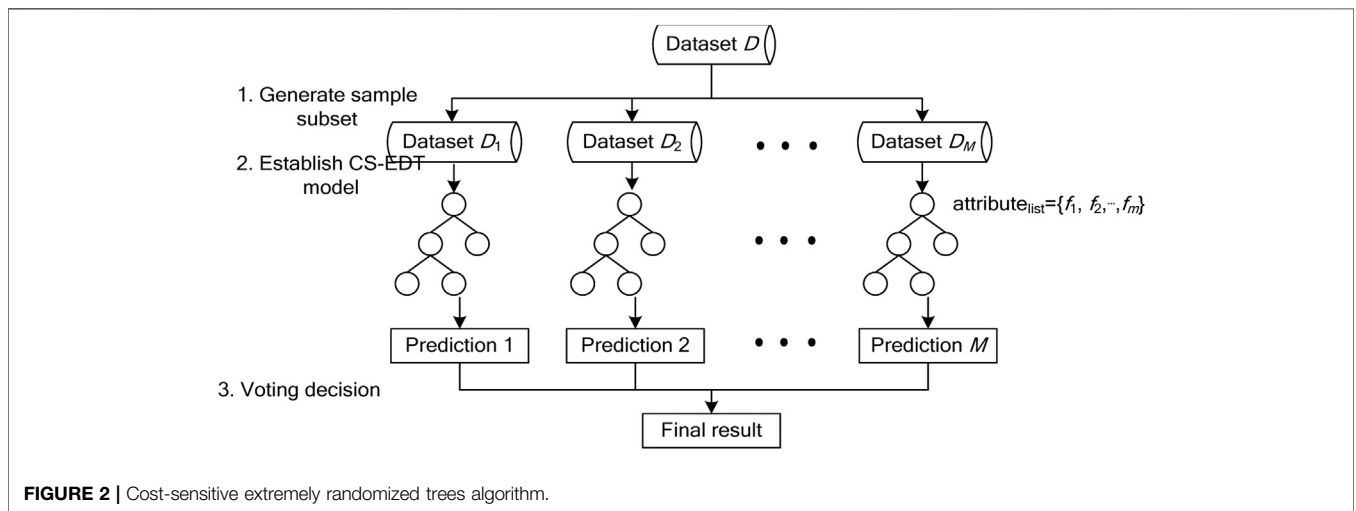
Dataset $D$

1. Generate sample subset

Dataset $D_1$

Dataset $D_2$

• • •

Dataset $D_M$

2. Establish CS-EDT model

attribute$_{list}$=$\{f_1, f_2, \cdots, f_m\}$

• • •

Prediction 1

Prediction 2

• • •

Prediction $M$

3. Voting decision

Final result

**FIGURE 2 |** Cost-sensitive extremely randomized trees algorithm.